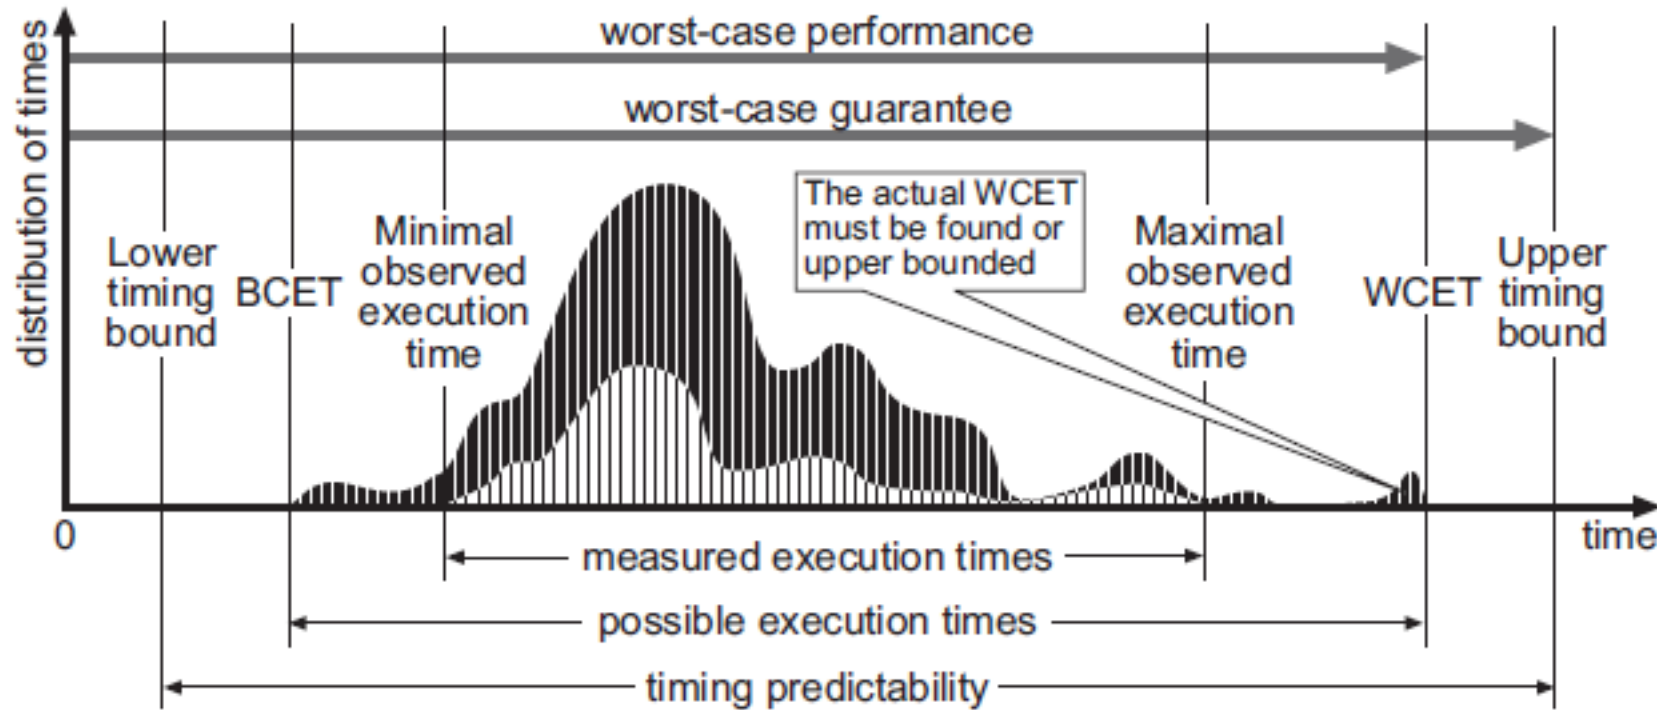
worst-case performance

worst-case guarantee

distribution of times

Lower timing bound

BCET

Minimal observed execution time

The actual WCET must be found or upper bounded

Maximal observed execution time

WCET

Upper timing bound

0

time

measured execution times

possible execution times

timing predictability